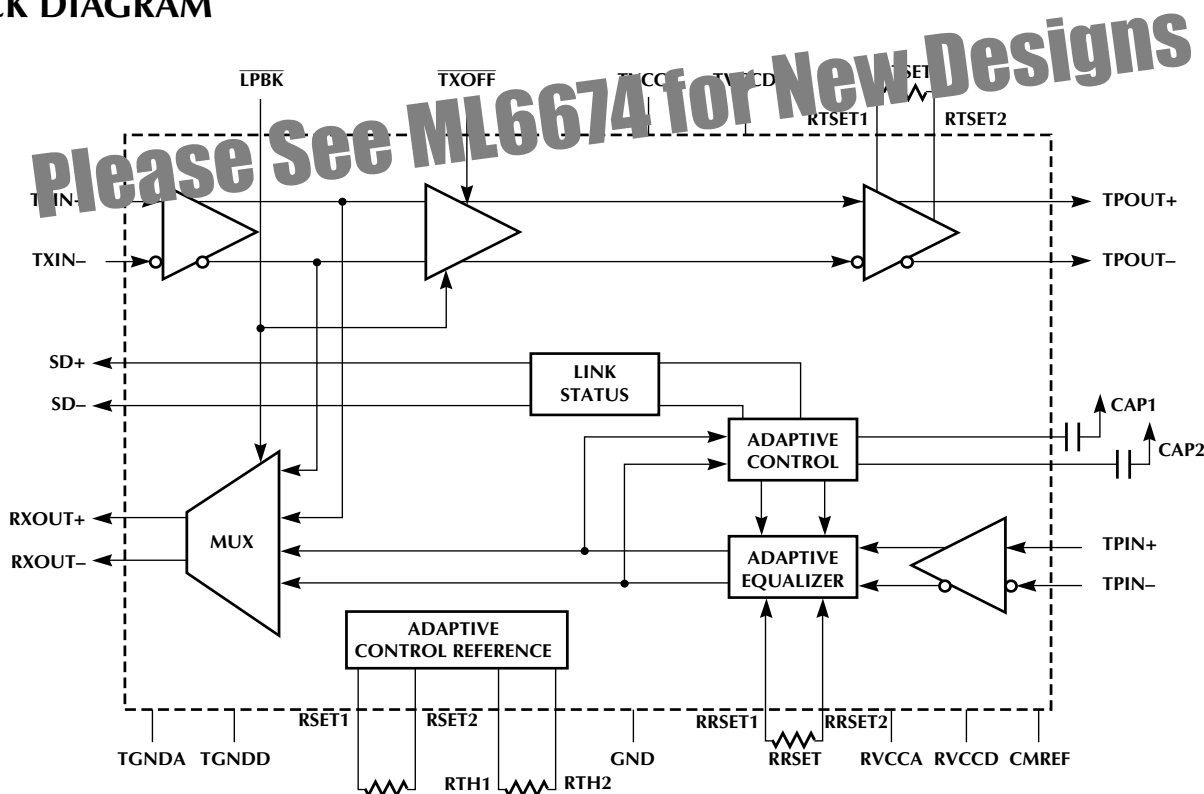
CK DIAGRAM

Please See ML6674 for New Designs

$\overline{LPBK}$

$\overline{TXOFF}$

TVCC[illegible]

TV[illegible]CD

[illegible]SET

RTSET1

RTSET2

T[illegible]IN+

TXIN–

TPOUT+

TPOUT–

SD+

SD–

LINK STATUS

CAP1

CAP2

ADAPTIVE CONTROL

RXOUT+

RXOUT–

MUX

ADAPTIVE EQUALIZER

TPIN+

TPIN–

ADAPTIVE CONTROL REFERENCE

RSET1

RSET2

RRSET1

RRSET2

TGNDA

TGNDD

GND

RRSET

RVCCA

RVCCD

CMREF

RTH1

RTH2